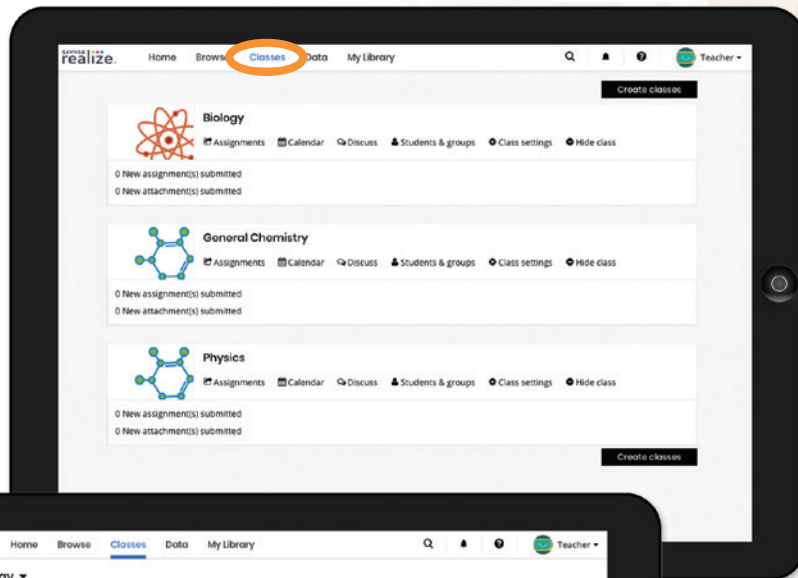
SAVVAS realize. Home Browse Classes Data My Library Teacher

Create classes

Biology
Assignments Calendar Discuss Students & groups Class settings Hide class
0 New assignment(s) submitted
0 New attachment(s) submitted

General Chemistry
Assignments Calendar Discuss Students & groups Class settings Hide class
0 New assignment(s) submitted
0 New attachment(s) submitted

Physics
Assignments Calendar Discuss Students & groups Class settings Hide class
0 New assignment(s) submitted
0 New attachment(s) submitted

Create classes

Home Browse Classes Data My Library Teacher
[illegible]gy